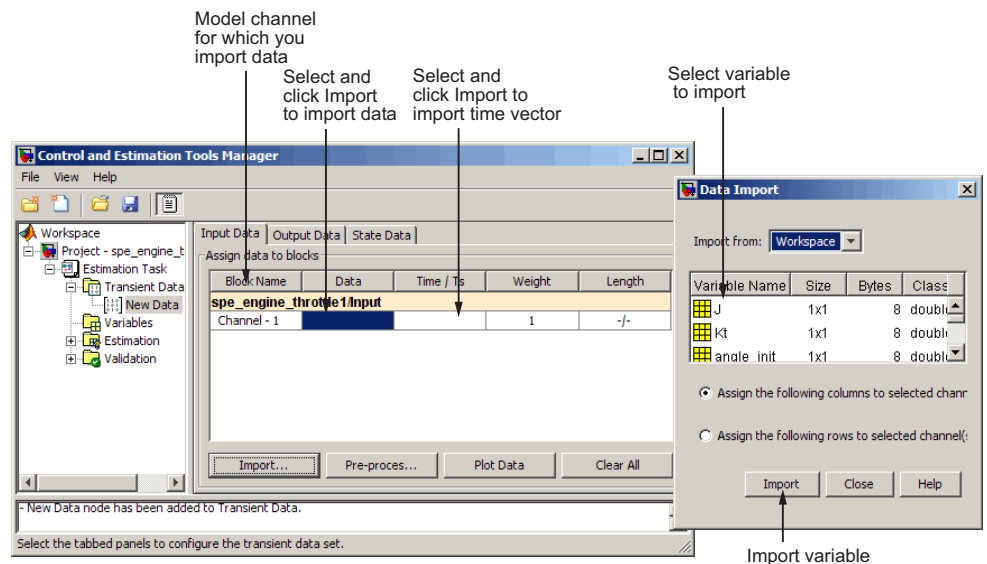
Model channel for which you import data

Select and click Import to import data

Select and click Import to import time vector

Select variable to import

Control and Estimation Tools Manager

File View Help

Workspace
Project - spe_engine_t
Estimation Task
Transient Data
New Data
Variables
Estimation
Validation

Input Data | Output Data | State Data

Assign data to blocks

| Block Name | Data | Time / Ts | Weight | Length |
|---|---|---|---|---|
| spe_engine_throttle1/Input | | | | |
| Channel - 1 | | | 1 | -/- |

Import... | Pre-proces... | Plot Data | Clear All

- New Data node has been added to Transient Data.

Select the tabbed panels to configure the transient data set.

Data Import

Import from: Workspace

| Variable Name | Size | Bytes | Class |
|---|---|---|---|
| J | 1x1 | 8 | double |
| Kt | 1x1 | 8 | double |
| angle_init | 1x1 | 8 | double |

Assign the following columns to selected chann

Assign the following rows to selected channel(s

Import | Close | Help

Import variable